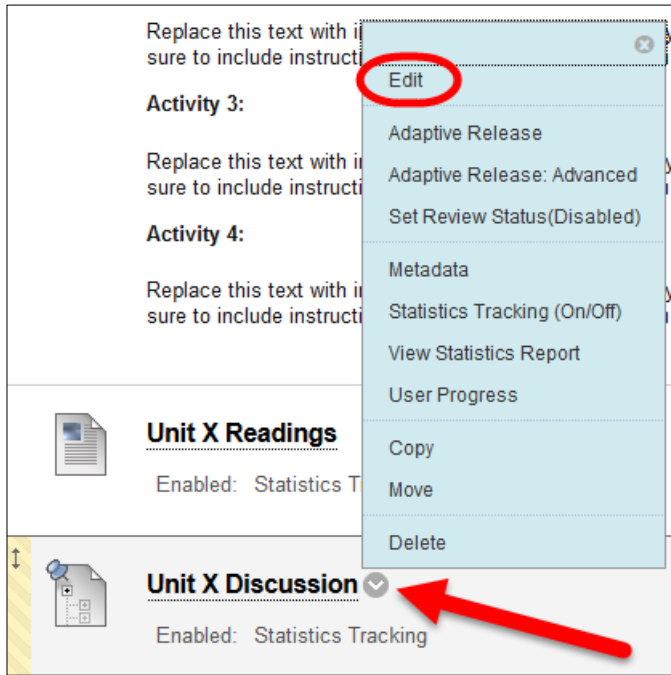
Replace this text with i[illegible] sure to include instructi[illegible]

Activity 3:

Replace this text with i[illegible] sure to include instructi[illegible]

Activity 4:

Replace this text with i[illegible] sure to include instructi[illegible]

Edit

Adaptive Release

Adaptive Release: Advanced

Set Review Status(Disabled)

Metadata

Statistics Tracking (On/Off)

View Statistics Report

User Progress

Copy

Move

Delete

Unit X Readings

Enabled: Statistics T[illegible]

Unit X Discussion

Enabled: Statistics Tracking